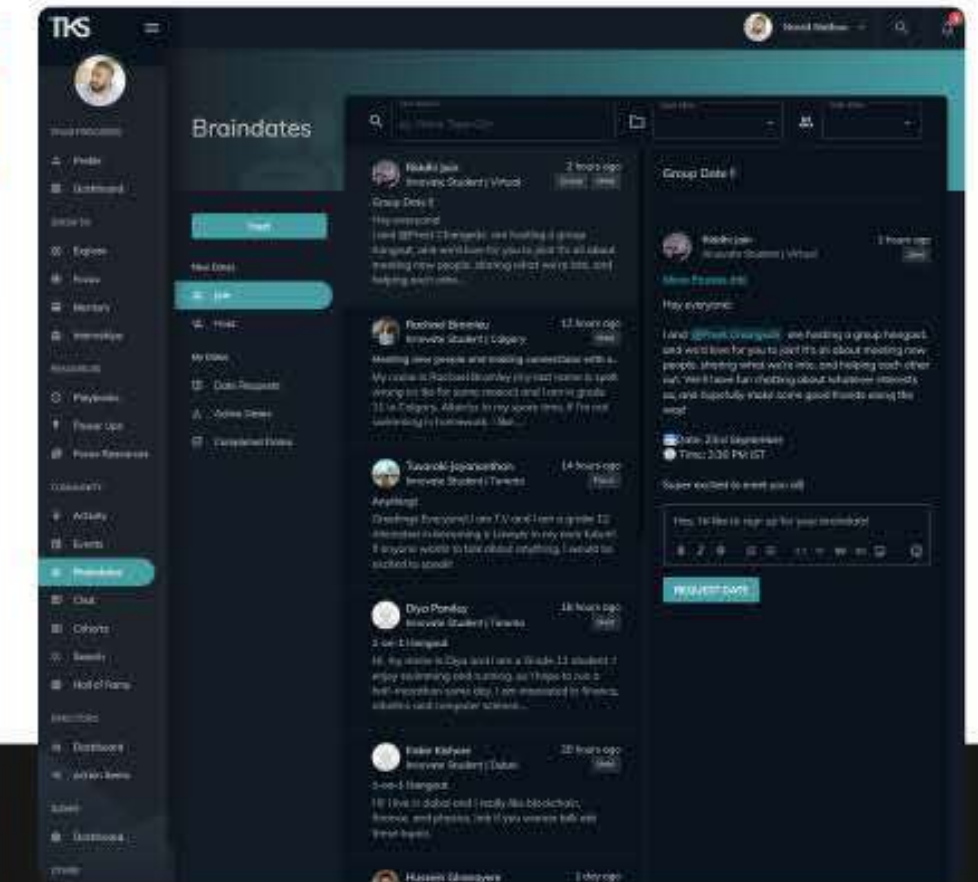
TKS

Braindates

Group Date !

Riddhi Jain
Innovate Student | Virtual
2 hours ago

Group Date !
Hey everyone!
I and @Preeti Changedic are hosting a group hangout, and we'd love for you to join! It's all about meeting new people, sharing what we're into, and helping each other...

Rachael Bromley
Innovate Student | Calgary
12 hours ago

Meeting new people and making connections with a...
My name is Rachael Bromley (my last name is spelt wrong so be for some reason) and I am in grade 11 in Calgary, Alberta. In my spare time, if I'm not swimming or homework, I like...

Tuvaraki Jeyanathan
Innovate Student | Toronto
14 hours ago

Anything!
Greetings Everyone! I am T.V and I am a grade 12 interested in becoming a lawyer. In my own future, if anyone wants to talk about anything, I would be excited to speak!

Diya Pandya
Innovate Student | Toronto
18 hours ago

1-on-1 Hangout
Hi, My name is Diya and I am a Grade 11 student. I enjoy swimming and running, so I hope to run a half-marathon some day. I am interested in finance, robotics and computer science...

Rider Kishore
Innovate Student | Dubai
20 hours ago

1-on-1 Hangout
Hi! I live in dubai and I really like blockchain, finance, and physics, hmu if you wanna talk abt these topics.

Hussain Ghassani
1 day ago

Riddhi Jain
Innovate Student | Virtual
2 hours ago

Hey everyone!
I and @Preeti Changedic are hosting a group hangout, and we'd love for you to join! It's all about meeting new people, sharing what we're into, and helping each other out. We'll have fun chatting about whatever interests us, and hopefully make some good friends along the way!

Date: 23rd September
Time: 2:30 PM IST

Super excited to meet you all!

Hey, I'd like to sign up for your braindate!

REQUEST DATE

Profile
Dashboard
Explore
Posts
Mentors
Internships
Playbooks
Power Ups
Power Resources
Activity
Events
Braindates
Chat
Cohorts
Search
Hall of Fame
Dashboard
Action Items
Dashboard

Post
Join
Host
Date Requests
Active Dates
Completed Dates